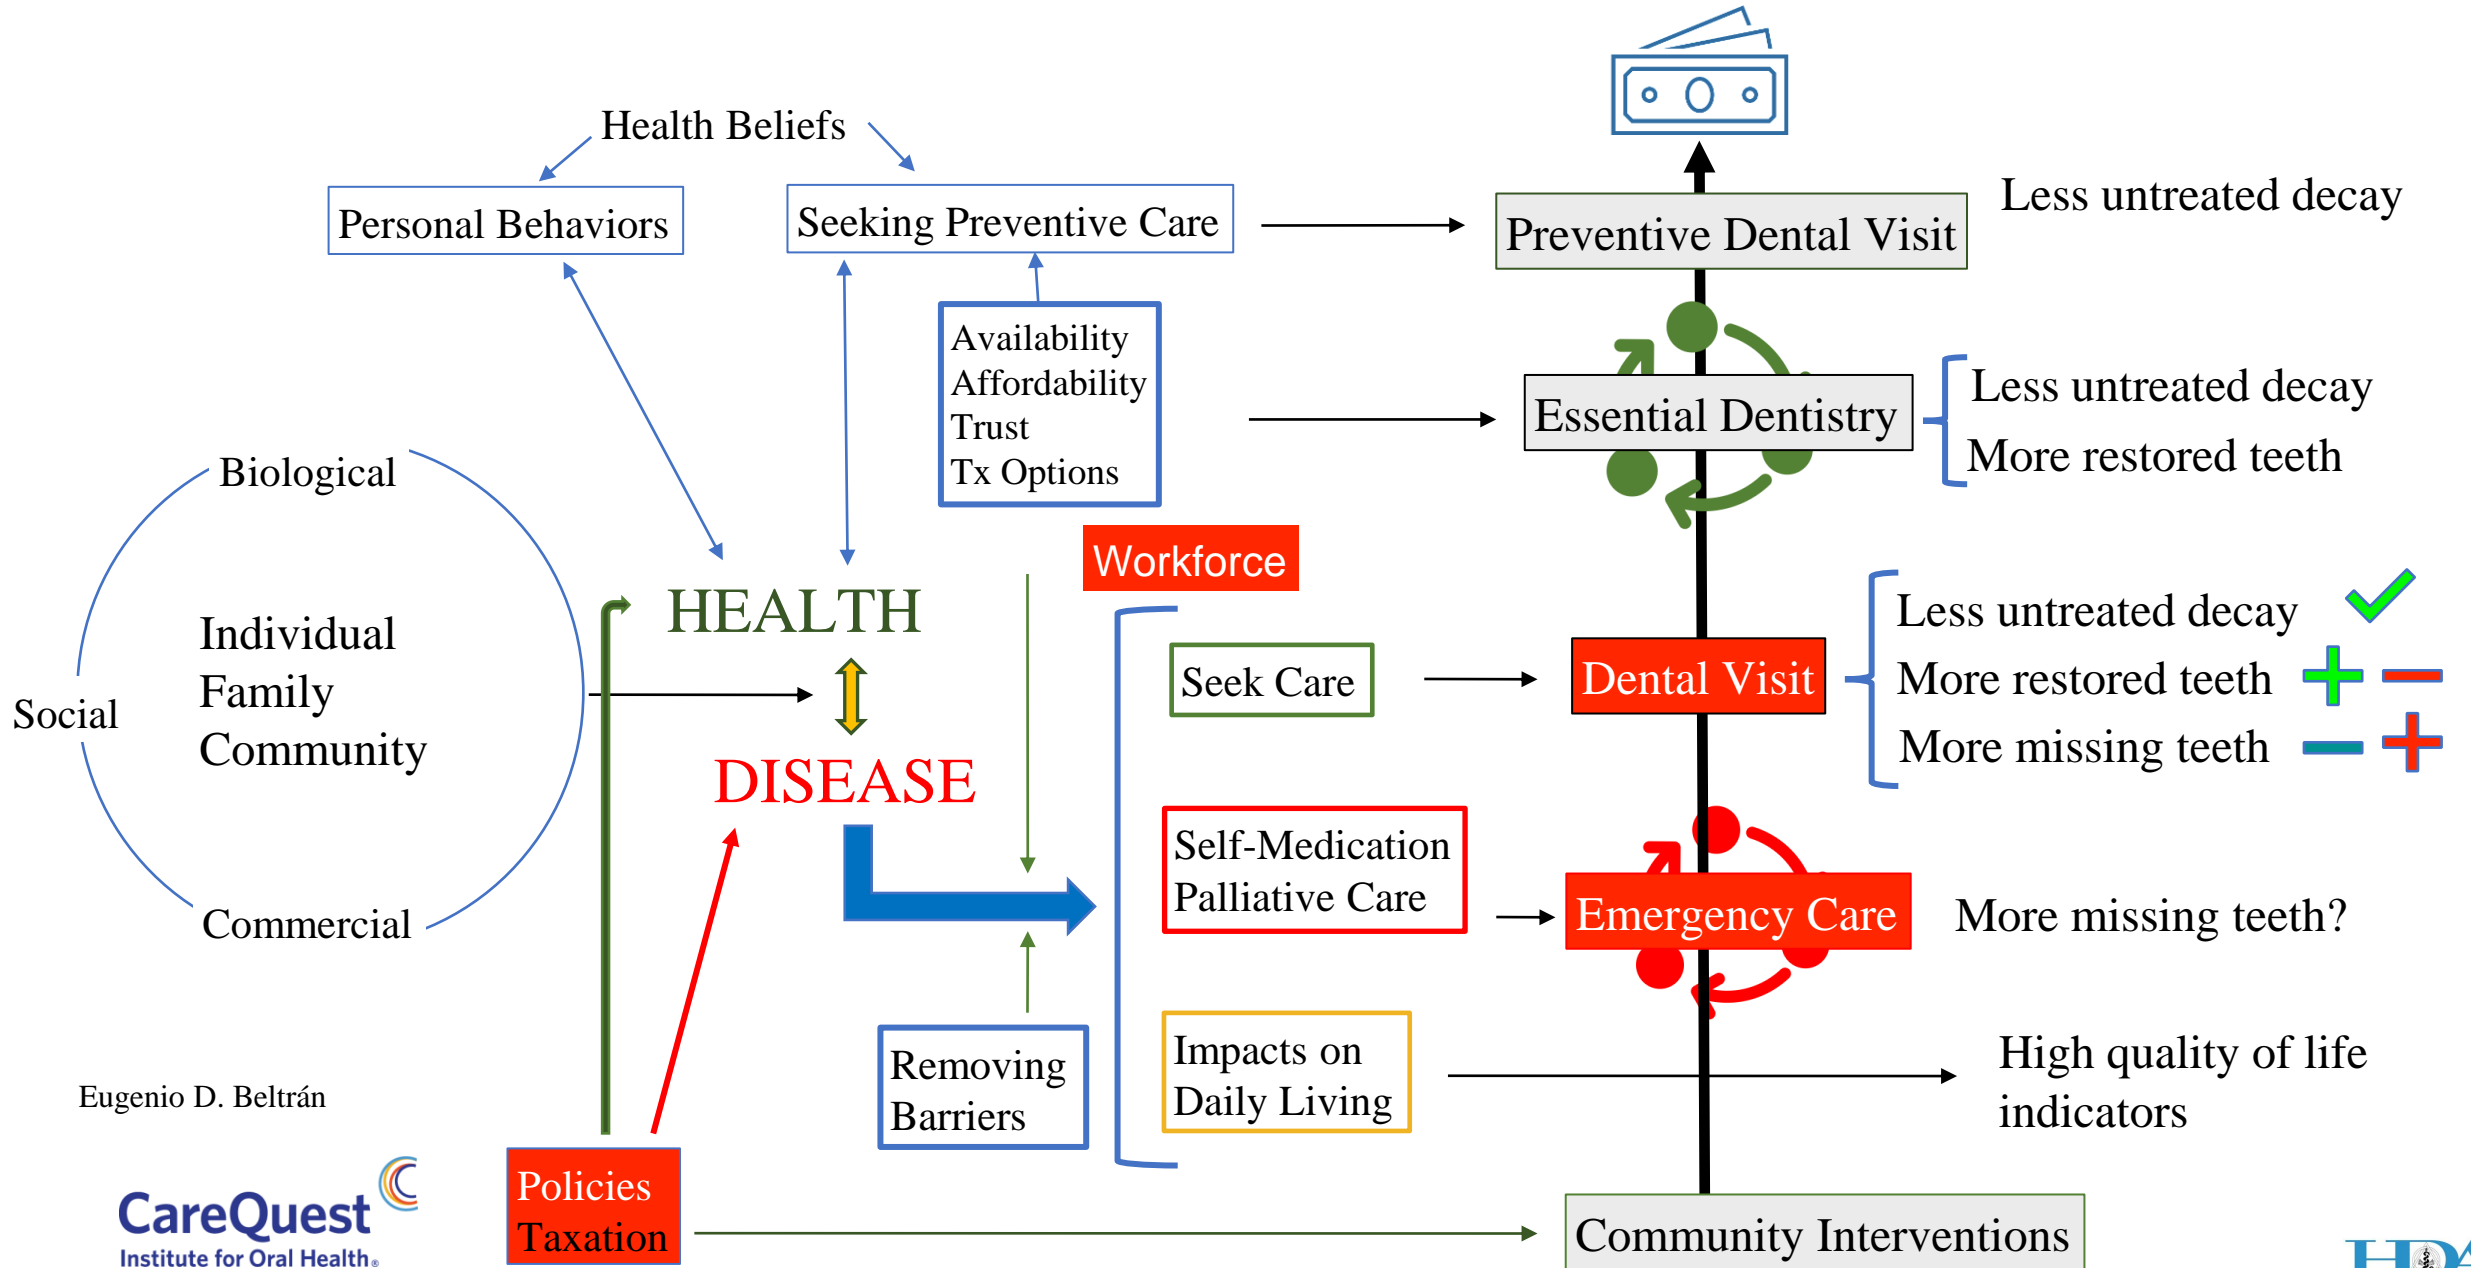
Health Beliefs

Personal Behaviors

Seeking Preventive Care

Preventive Dental Visit

Less untreated decay

Availability
Affordability
Trust
Tx Options

Essential Dentistry

Less untreated decay
More restored teeth

Biological

Social

Individual
Family
Community

Commercial

HEALTH

DISEASE

Workforce

Seek Care

Dental Visit

Less untreated decay
More restored teeth
More missing teeth

Self-Medication
Palliative Care

Emergency Care

More missing teeth?

Removing Barriers

Impacts on Daily Living

High quality of life indicators

Eugenio D. Beltrán

CareQuest
Institute for Oral Health

Policies
Taxation

Community Interventions